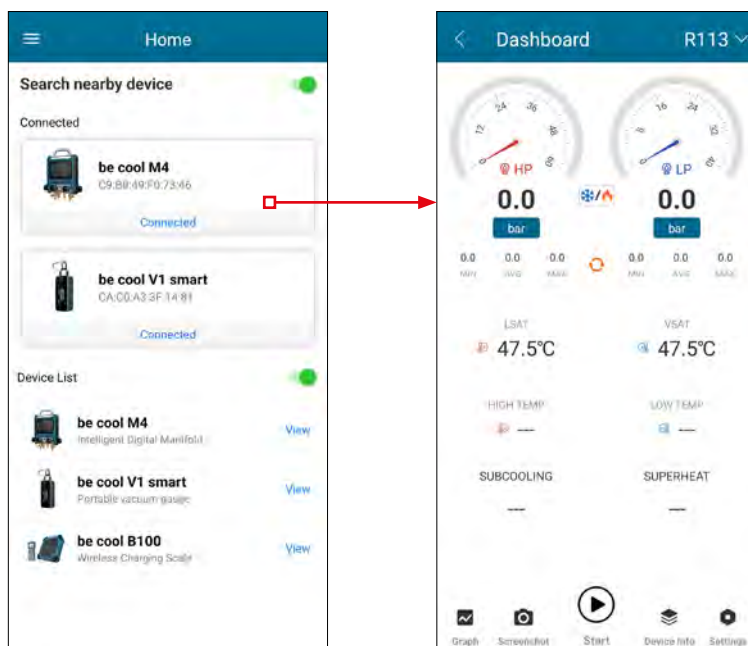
Home

Search nearby device

Connected

be cool M4
C9:B8:49:F0:73:46

Connected

be cool V1 smart
CA:C0:A3:3F:14:81

Connected

Device List

be cool M4
Intelligent Digital Manifold
View

be cool V1 smart
Portable vacuum gauge
View

be cool B100
Wireless Charging Scale
View

Dashboard R113

HP
0.0
bar

LP
0.0
bar

0.0 MIN 0.0 AVG 0.0 MAX

0.0 MIN 0.0 AVG 0.0 MAX

LSAT
47.5℃

VSAT
47.5℃

HIGH TEMP
---

LOW TEMP
---

SUBCOOLING
---

SUPERHEAT
---

Graph Screenshot Start Device Info Settings